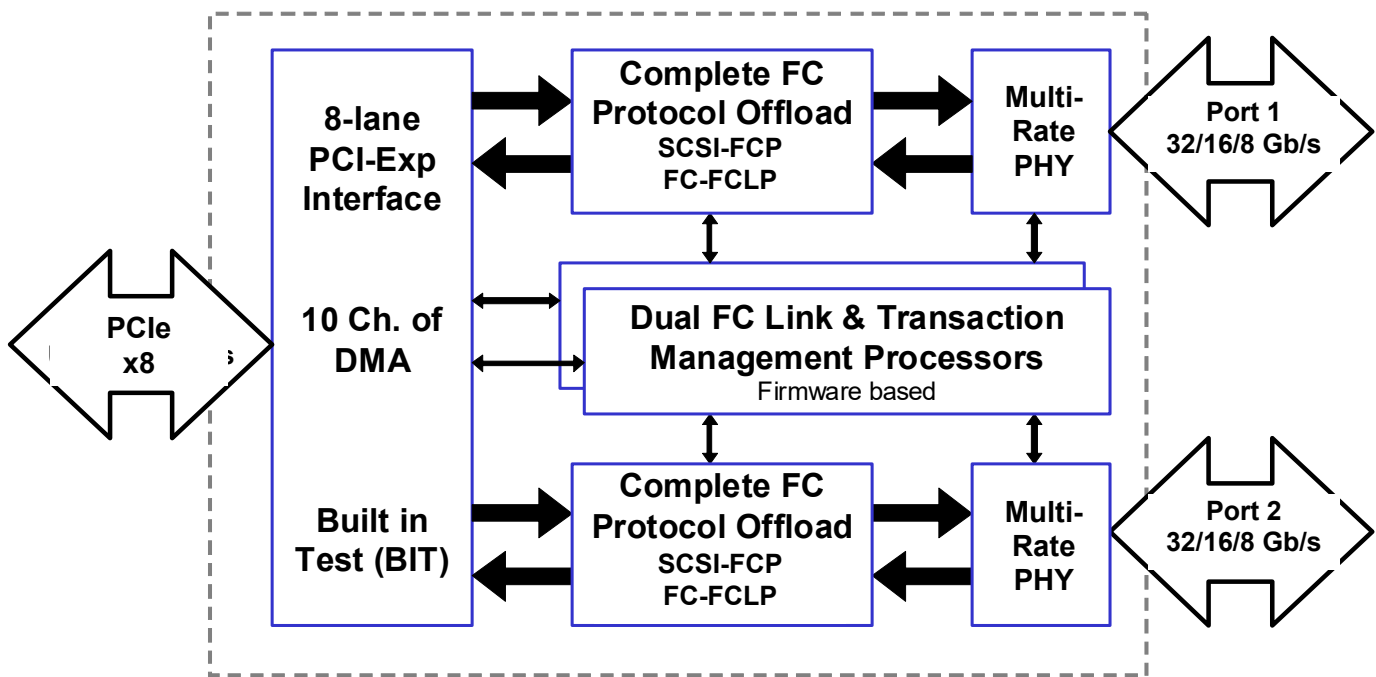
8-lane PCI-Exp Interface

10 Ch. of DMA

Built in Test (BIT)

PCIe x8

Complete FC Protocol Offload
SCSI-FCP
FC-FCLP

Multi-Rate PHY

Port 1
32/16/8 Gb/s

Dual FC Link & Transaction Management Processors
Firmware based

Complete FC Protocol Offload
SCSI-FCP
FC-FCLP

Multi-Rate PHY

Port 2
32/16/8 Gb/s